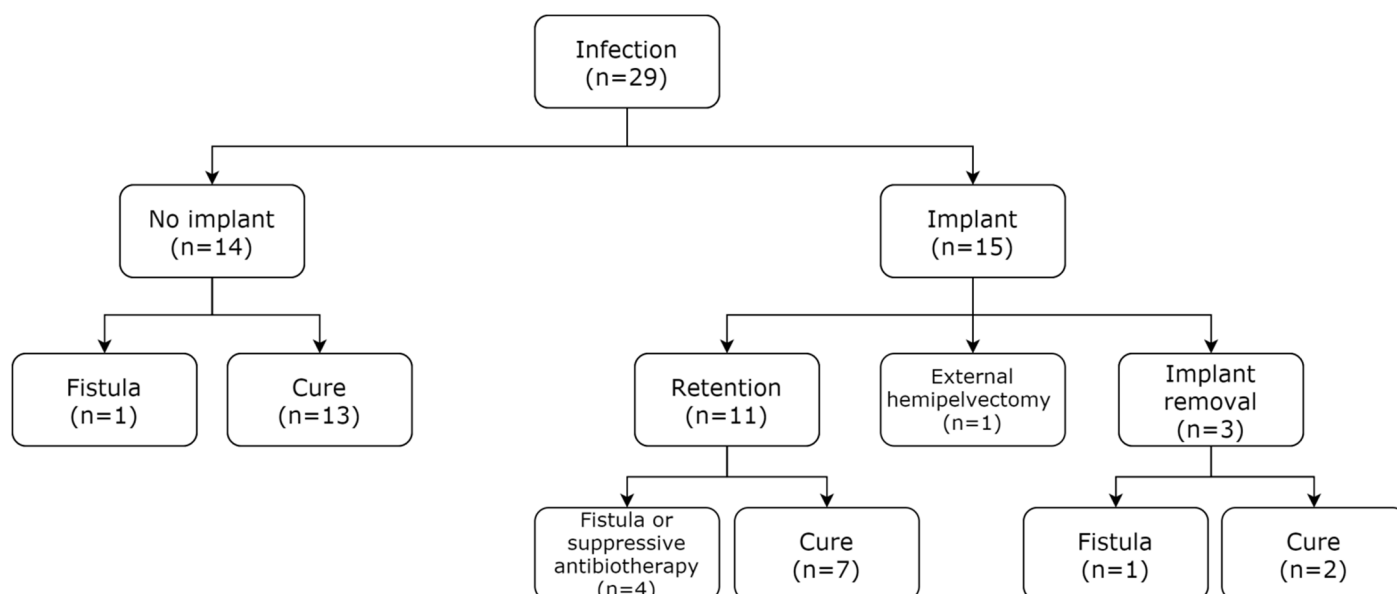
Infection
(n=29)

No implant
(n=14)

Implant
(n=15)

Fistula
(n=1)

Cure
(n=13)

Retention
(n=11)

External hemipelvectomy
(n=1)

Implant removal
(n=3)

Fistula or suppressive antibiotherapy
(n=4)

Cure
(n=7)

Fistula
(n=1)

Cure
(n=2)